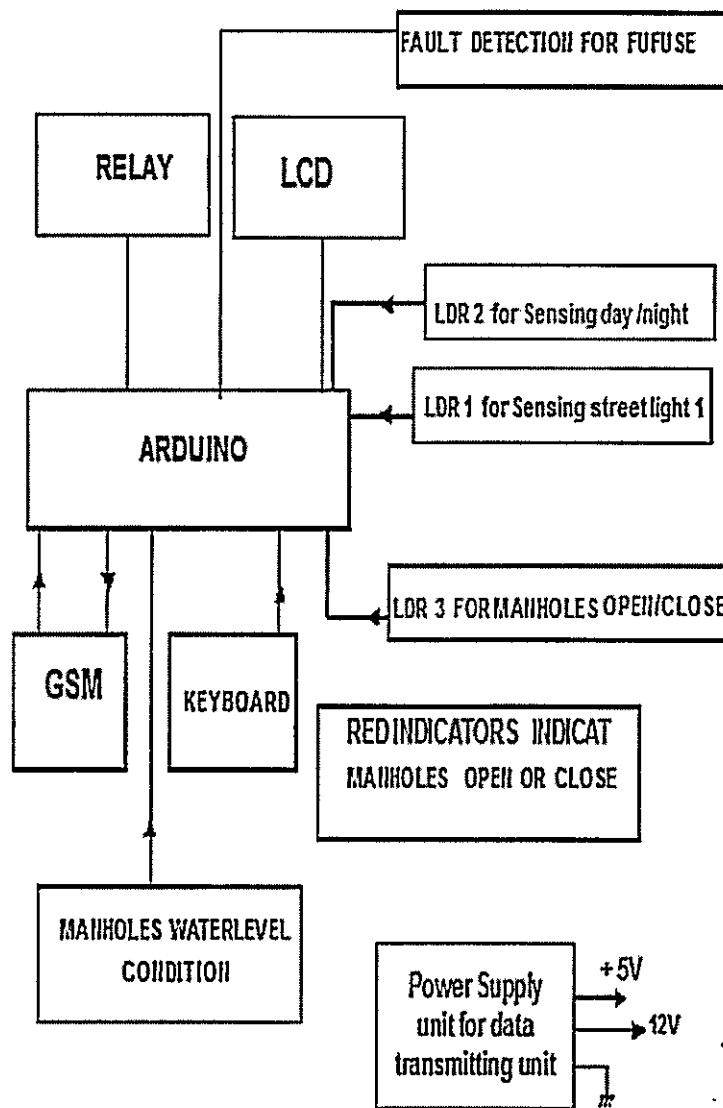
FAULT DETECTIOII FOR FUFUSE

RELAY

LCD

LDR 2 for Sensing day /night

LDR 1 for Sensing streetlight 1

ARDUINO

LDR 3 FORMAIIHOLES OPEII/CLOSE

GSM

KEYBOARD

REDINDICATORS INDICAT MAIIHOLES OPEII OR CLOSE

MAIIHOLES WATERLEVEL CONDITIOII

Power Supply unit for data transmitting unit

+5V

12V